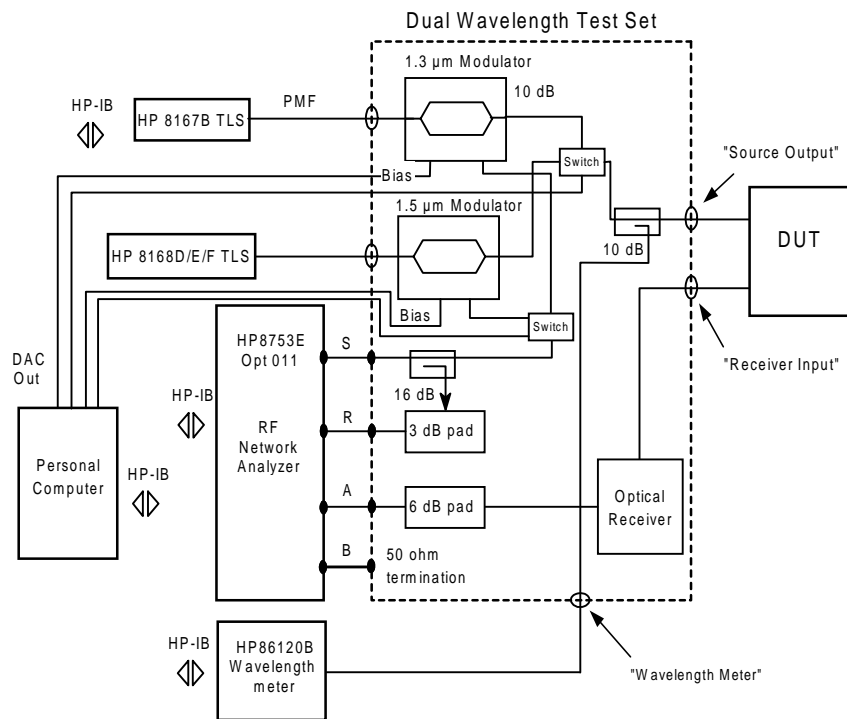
Dual Wavelength Test Set

1.3 µm Modulator

HP-IB

HP 8167B TLS

PMF

10 dB

Switch

Bias

"Source Output"

1.5 µm Modulator

HP 8168D/E/F TLS

DUT

10 dB

Bias

Switch

DAC Out

HP8753E Opt 011

S

"Receiver Input"

16 dB

HP-IB

R

3 dB pad

RF Network Analyzer

Personal Computer

HP-IB

A

6 dB pad

Optical Receiver

B

50 ohm termination

HP-IB

HP86120B Wavelength meter

"Wavelength Meter"